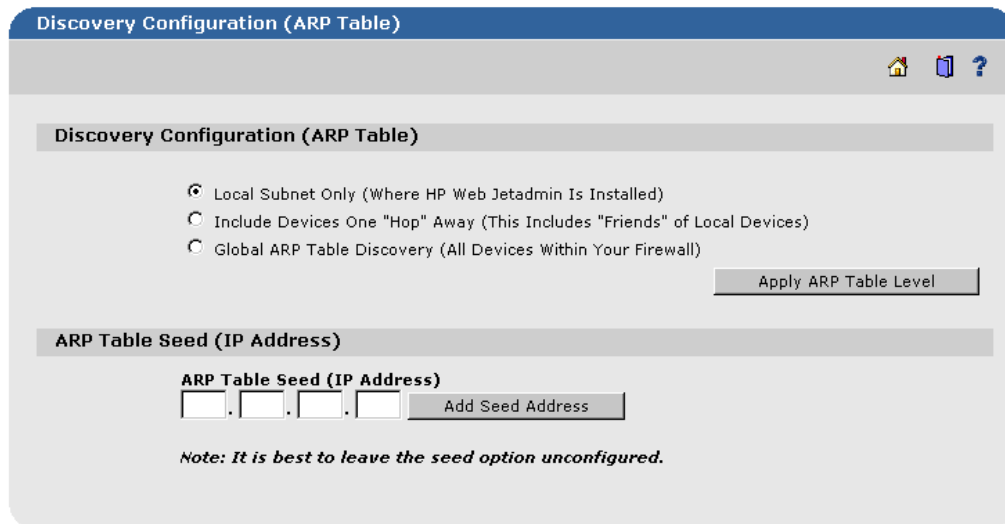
Discovery Configuration (ARP Table)

?

Discovery Configuration (ARP Table)

Local Subnet Only (Where HP Web Jetadmin Is Installed)
Include Devices One "Hop" Away (This Includes "Friends" of Local Devices)
Global ARP Table Discovery (All Devices Within Your Firewall)

Apply ARP Table Level

ARP Table Seed (IP Address)

ARP Table Seed (IP Address)
. . .
Add Seed Address

Note: It is best to leave the seed option unconfigured.